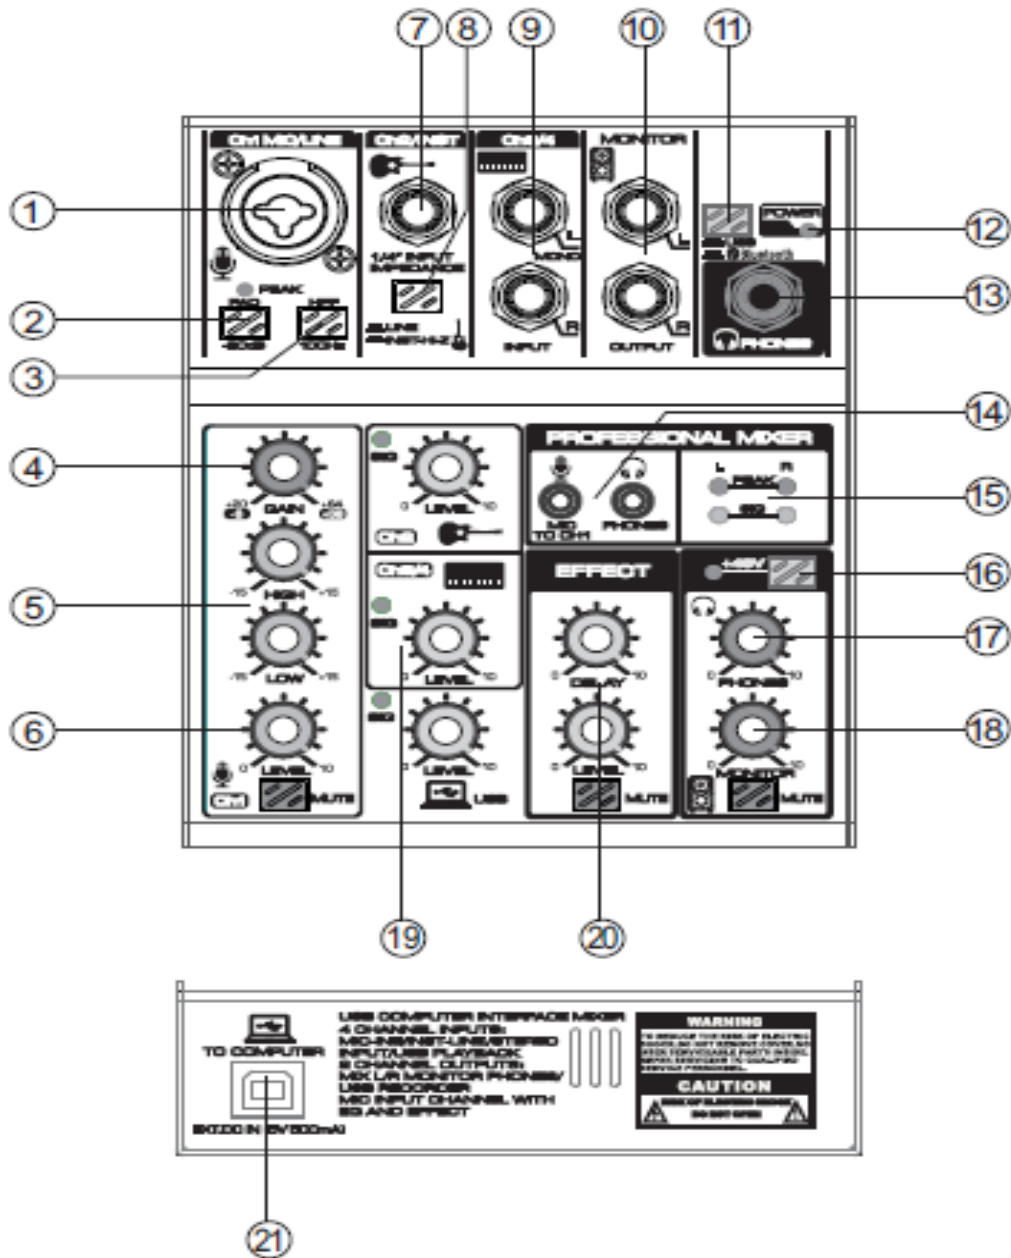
7 8 9 10 11

1

2

3

12

13

CH1 MIC/LINE

PEAK

CH2/INST

1/4" INPUT IMPEDANCE

CH3/4

MONO

INPUT

MONITOR

OUTPUT

POWER

PHONES

14

PROFESSIONAL MIXER

4

GAIN

5

HIGH

LOW

6

LEVEL

CH1

MUTE

SIG

LEVEL

CH2

CH3/4

SIG

LEVEL

SIG

LEVEL

USB

MIC TO CH1

PHONES

L R

PEAK

SIG

15

EFFECT

DELAY

LEVEL

MUTE

+48V

16

17

PHONES

18

MONITOR

MUTE

19

20

TO COMPUTER

USB COMPUTER INTERFACE MIXER
4 CHANNEL INPUTS:
MIC-IN/INST-LINE/STEREO
INPUT/USB PLAYBACK
2 CHANNEL OUTPUTS:
MIX L/R MONITOR PHONES/
USB RECORDER
MIC INPUT CHANNEL WITH
EQ AND EFFECT

WARNING

CAUTION

21